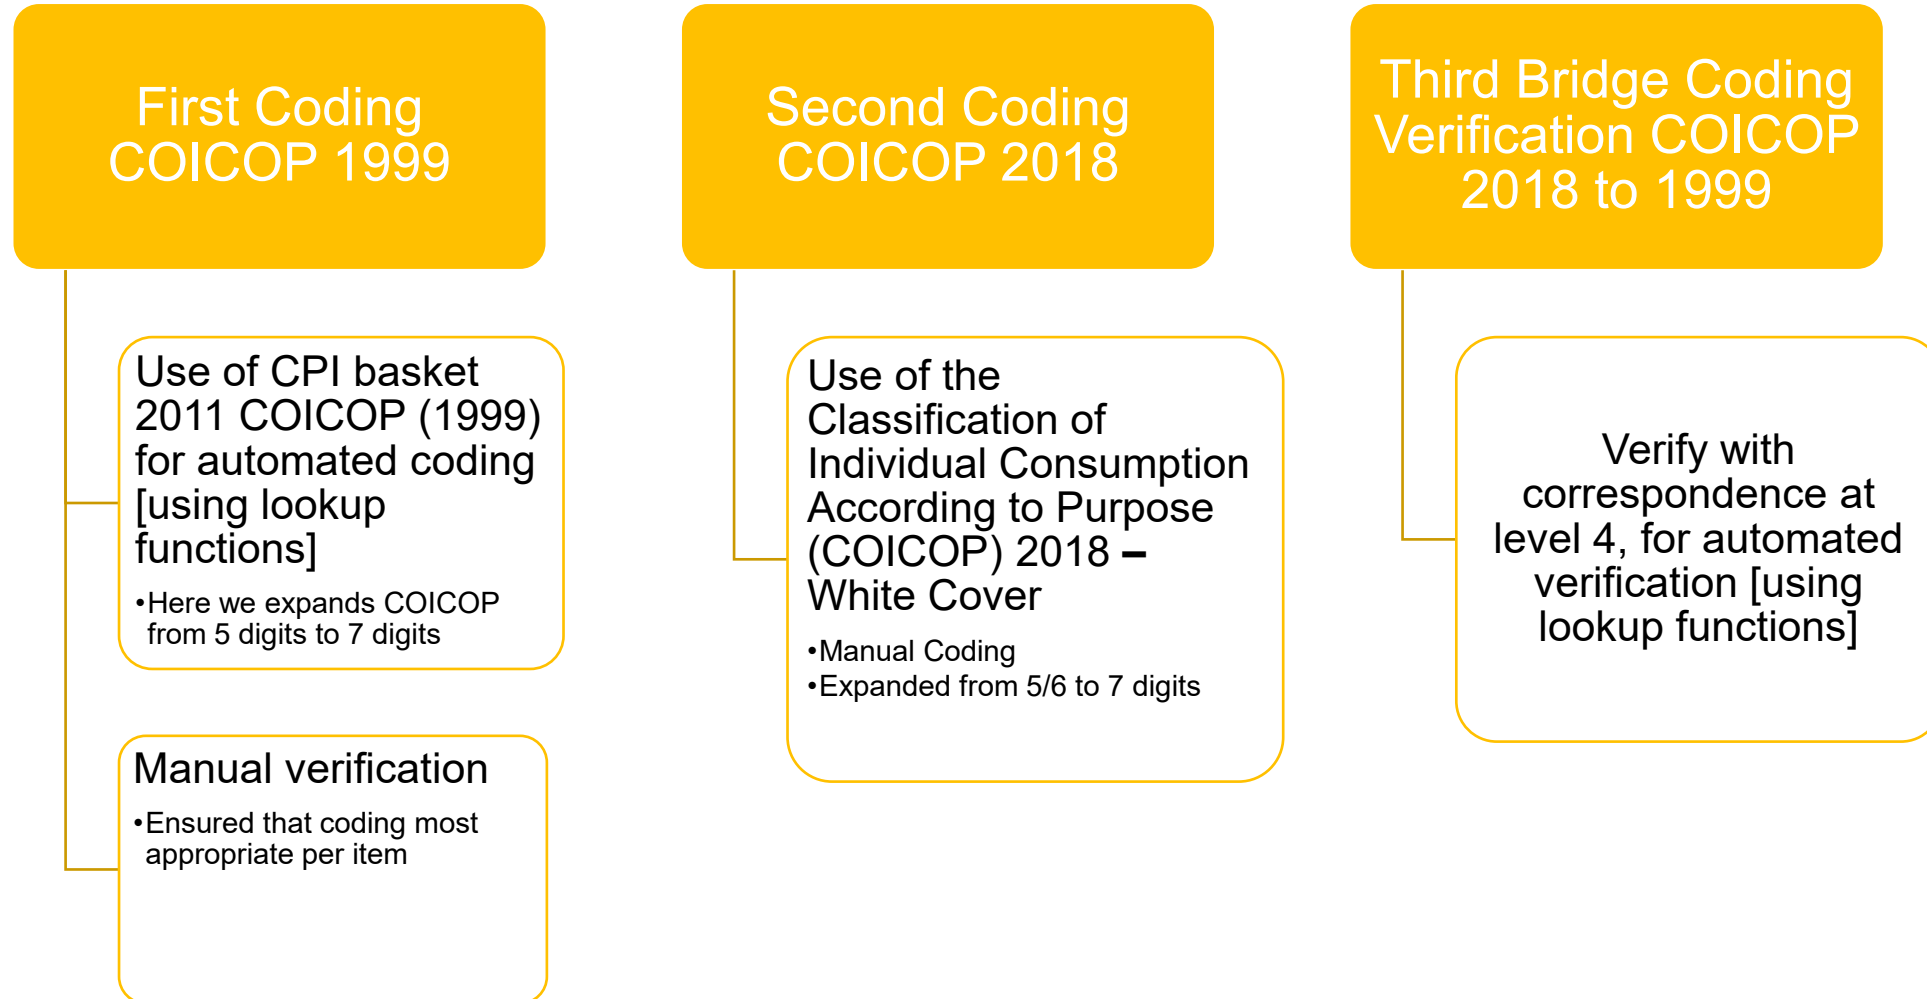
First Coding COICOP 1999

Use of CPI basket 2011 COICOP (1999) for automated coding [using lookup functions]

•Here we expands COICOP from 5 digits to 7 digits

Manual verification

•Ensured that coding most appropriate per item

Second Coding COICOP 2018

Use of the Classification of Individual Consumption According to Purpose (COICOP) 2018 – White Cover

•Manual Coding
•Expanded from 5/6 to 7 digits

Third Bridge Coding Verification COICOP 2018 to 1999

Verify with correspondence at level 4, for automated verification [using lookup functions]